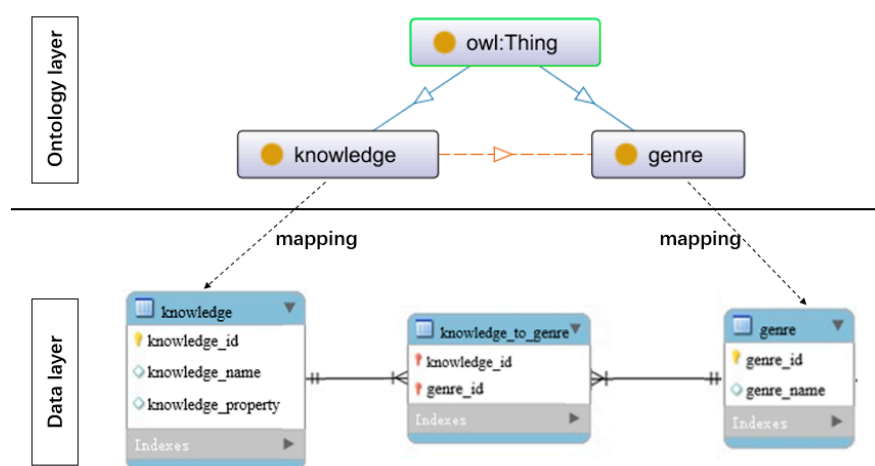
Ontology layer

owl:Thing

knowledge

genre

mapping

mapping

Data layer

knowledge
knowledge_id
knowledge_name
knowledge_property
Indexes

knowledge_to_genre
knowledge_id
genre_id
Indexes

genre
genre_id
genre_name
Indexes